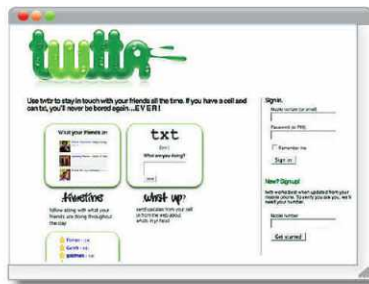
twttr

Use twttr to stay in touch with your friends all the time. If you have a cell and can txt, you'll never be bored again...EVER!

What your friends are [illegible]

txt

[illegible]

What are you doing?

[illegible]

friendtime

follow along with what your friends are doing throughout the day

what up?

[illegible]

Sign in.

Mobile number (or email)

Password (or PIN)

Remember me

Sign in

New? Signup!

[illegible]

Mobile number

Get started